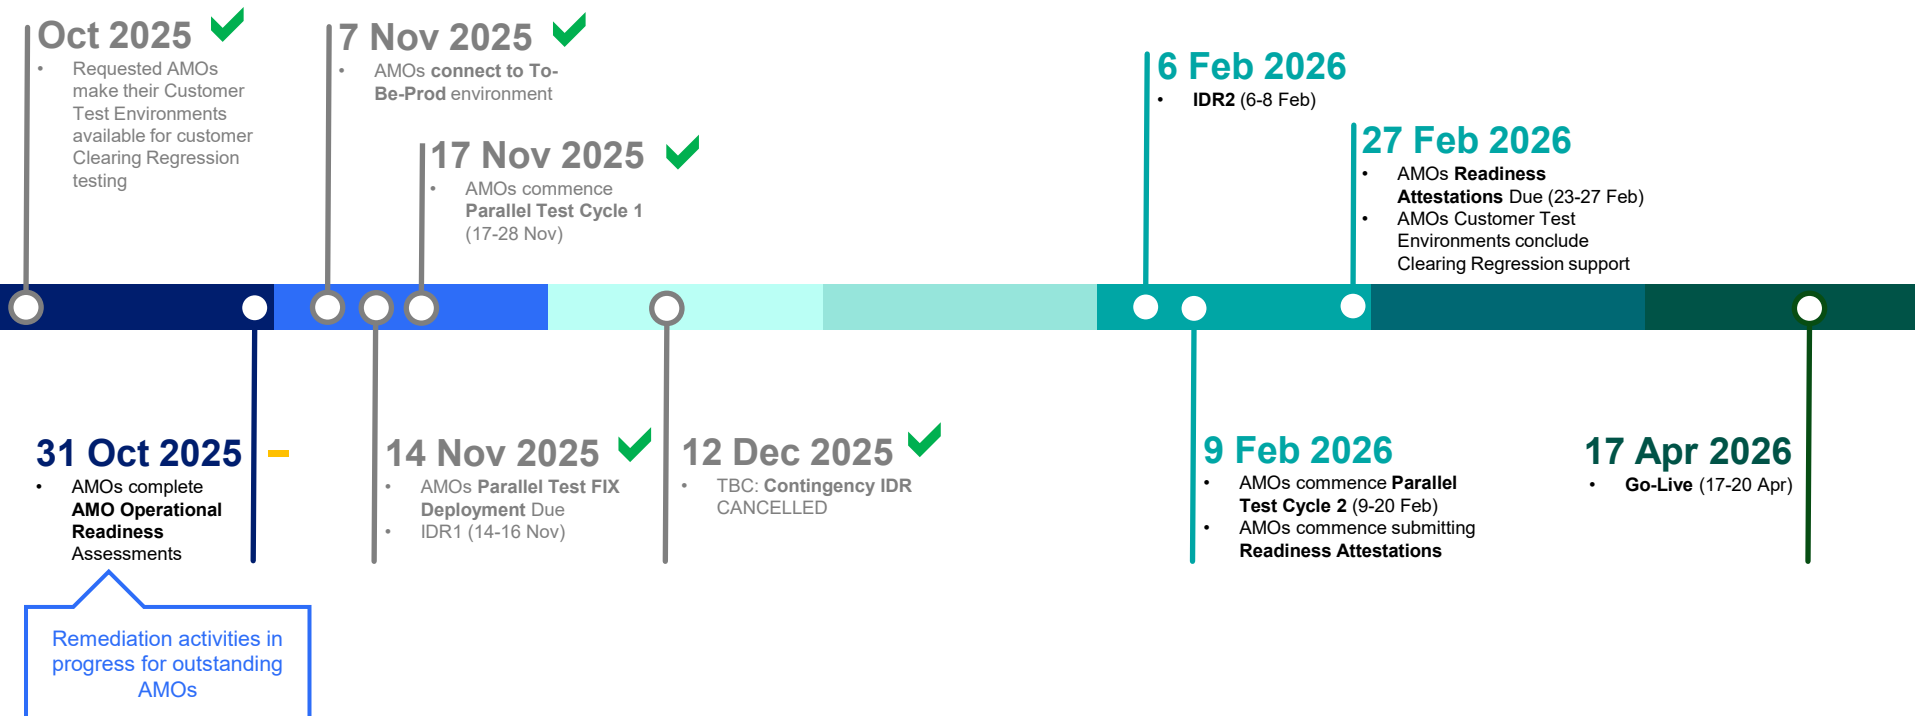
Oct 2025
• Requested AMOs make their Customer Test Environments available for customer Clearing Regression testing

7 Nov 2025
• AMOs connect to To-Be-Prod environment

17 Nov 2025
• AMOs commence Parallel Test Cycle 1 (17-28 Nov)

6 Feb 2026
• IDR2 (6-8 Feb)

27 Feb 2026
• AMOs Readiness Attestations Due (23-27 Feb)
• AMOs Customer Test Environments conclude Clearing Regression support

31 Oct 2025 –
• AMOs complete AMO Operational Readiness Assessments

Remediation activities in progress for outstanding AMOs

14 Nov 2025
• AMOs Parallel Test FIX Deployment Due
• IDR1 (14-16 Nov)

12 Dec 2025
• TBC: Contingency IDR CANCELLED

9 Feb 2026
• AMOs commence Parallel Test Cycle 2 (9-20 Feb)
• AMOs commence submitting Readiness Attestations

17 Apr 2026
• Go-Live (17-20 Apr)